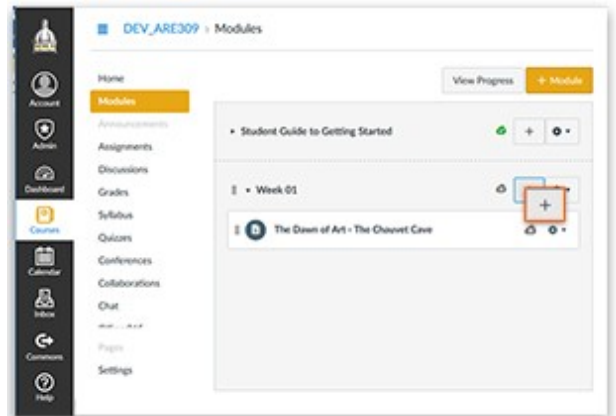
Account
Admin
Dashboard
Courses
Calendar
Inbox
Commons
Help

DEV_ARE309 › Modules

Home
Modules
Announcements
Assignments
Discussions
Grades
Syllabus
Quizzes
Conferences
Collaborations
Chat
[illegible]
Pages
Settings

View Progress
+ Module

▸ Student Guide to Getting Started
+

▾ Week 01
+

The Dawn of Art - The Chauvet Cave